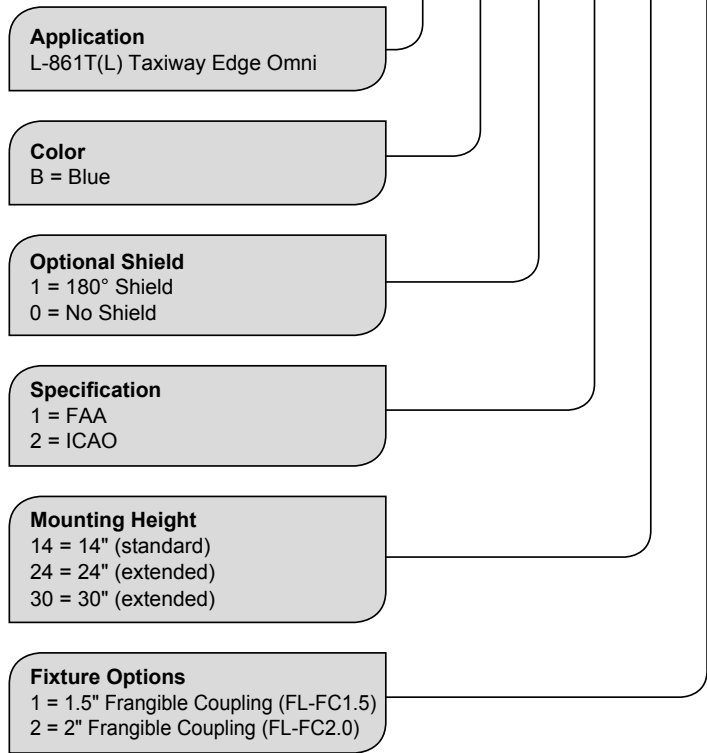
**Application**
L-861T(L) Taxiway Edge Omni

**Color**
B = Blue

**Optional Shield**
1 = 180° Shield
0 = No Shield

**Specification**
1 = FAA
2 = ICAO

**Mounting Height**
14 = 14" (standard)
24 = 24" (extended)
30 = 30" (extended)

**Fixture Options**
1 = 1.5" Frangible Coupling (FL-FC1.5)
2 = 2" Frangible Coupling (FL-FC2.0)